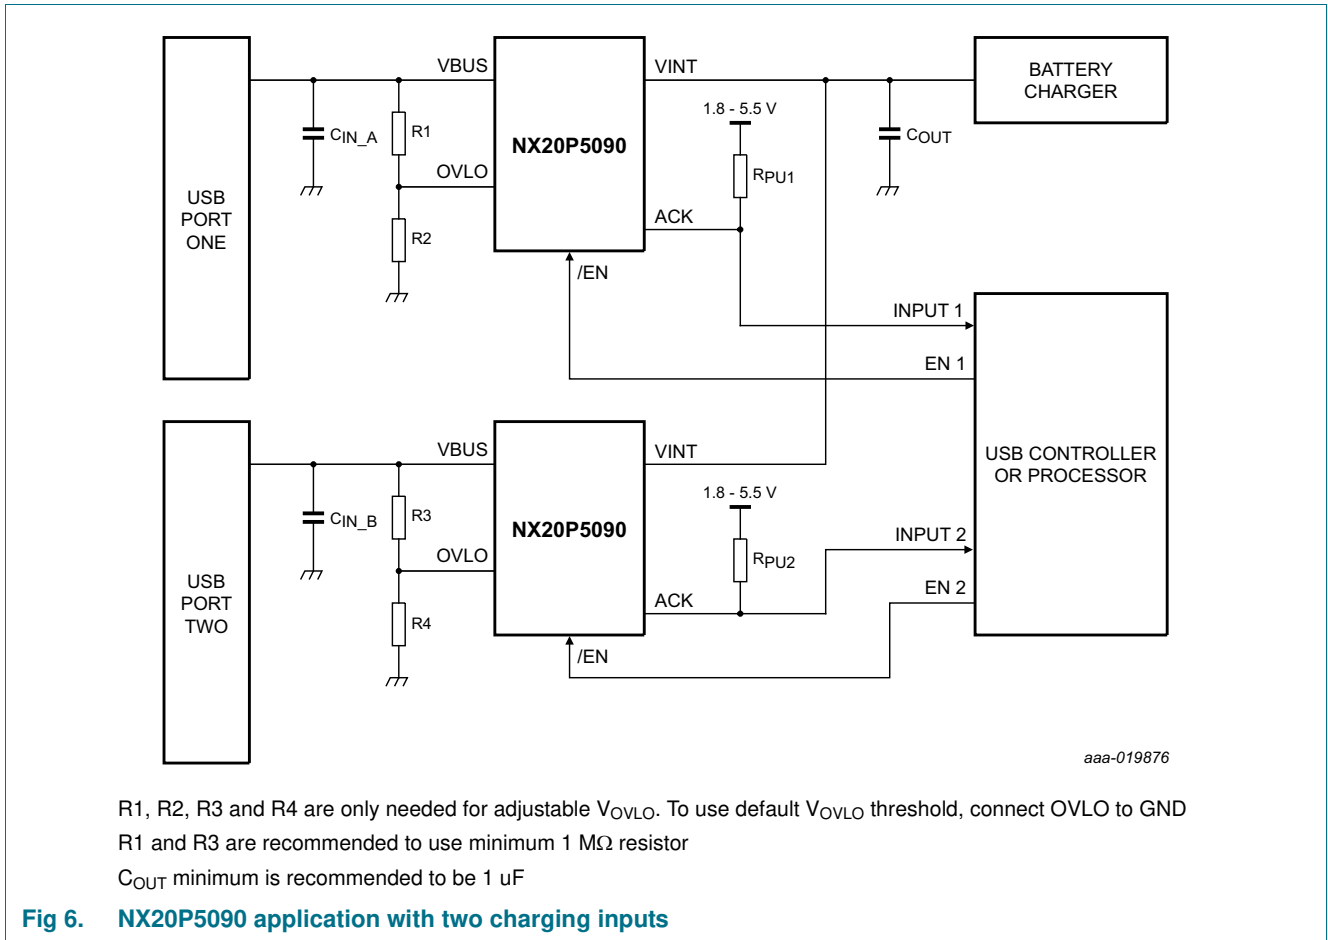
USB PORT ONE

$C_{IN\_A}$

R1

R2

VBUS

OVLO

NX20P5090

/EN

VINT

1.8 - 5.5 V

$R_{PU1}$

ACK

$C_{OUT}$

BATTERY CHARGER

INPUT 1

EN 1

USB PORT TWO

$C_{IN\_B}$

R3

R4

VBUS

OVLO

NX20P5090

/EN

VINT

1.8 - 5.5 V

$R_{PU2}$

ACK

INPUT 2

EN 2

USB CONTROLLER OR PROCESSOR

aaa-019876

R1, R2, R3 and R4 are only needed for adjustable $V_{OVLO}$. To use default $V_{OVLO}$ threshold, connect OVLO to GND

R1 and R3 are recommended to use minimum 1 M$\Omega$ resistor

$C_{OUT}$ minimum is recommended to be 1 uF

Fig 6. NX20P5090 application with two charging inputs